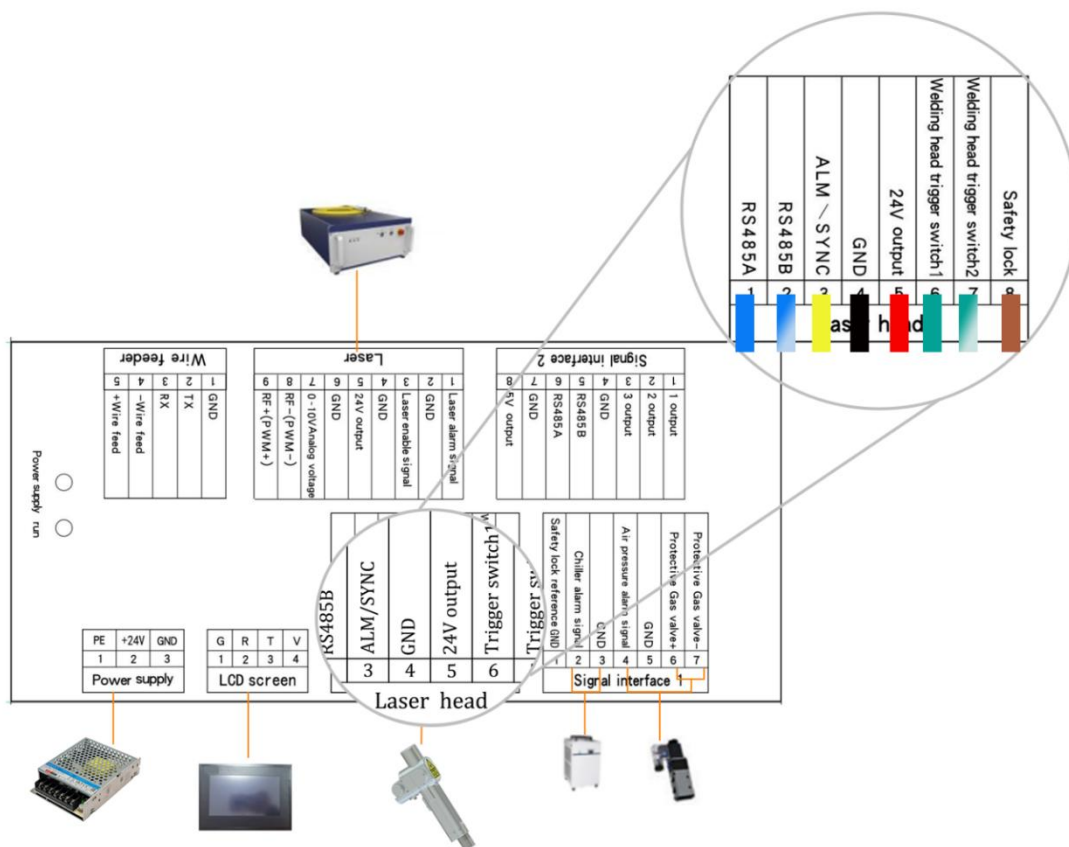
RS485A
1
RS485B
2
ALM／SYNC
3
GND
4
24V output
5
Welding head trigger switch1
6
Welding head trigger switch2
7
Safety lock
8
Laser head

Wire feeder
1 GND
2 TX
3 RX
4 -Wire feed
5 +Wire feed

Laser
1 Laser alarm signal
2 GND
3 Laser enable signal
4 GND
5 24V output
6 GND
7 0-10VAnalog voltage
8 RF-(PWM-)
9 RF+(PWM+)

Signal interface 2
1 1 output
2 2 output
3 3 output
4 GND
5 RS485B
6 RS485A
7 GND
8 5V output

Power supply
run

RS485B
ALM/SYNC
3
GND
4
24V output
5
Trigger switch1
6
Trigger sw
Laser head

Safety lock reference GND
1
Chiller alarm signal
2
GND
3
Air pressure alarm signal
4
GND
5
Protective Gas valve+
6
Protective Gas valve-
7
Signal interface 1

| PE | +24V | GND |
|---|---|---|
| 1 | 2 | 3 |

Power supply

| G | R | T | V |
|---|---|---|---|
| 1 | 2 | 3 | 4 |

LCD screen